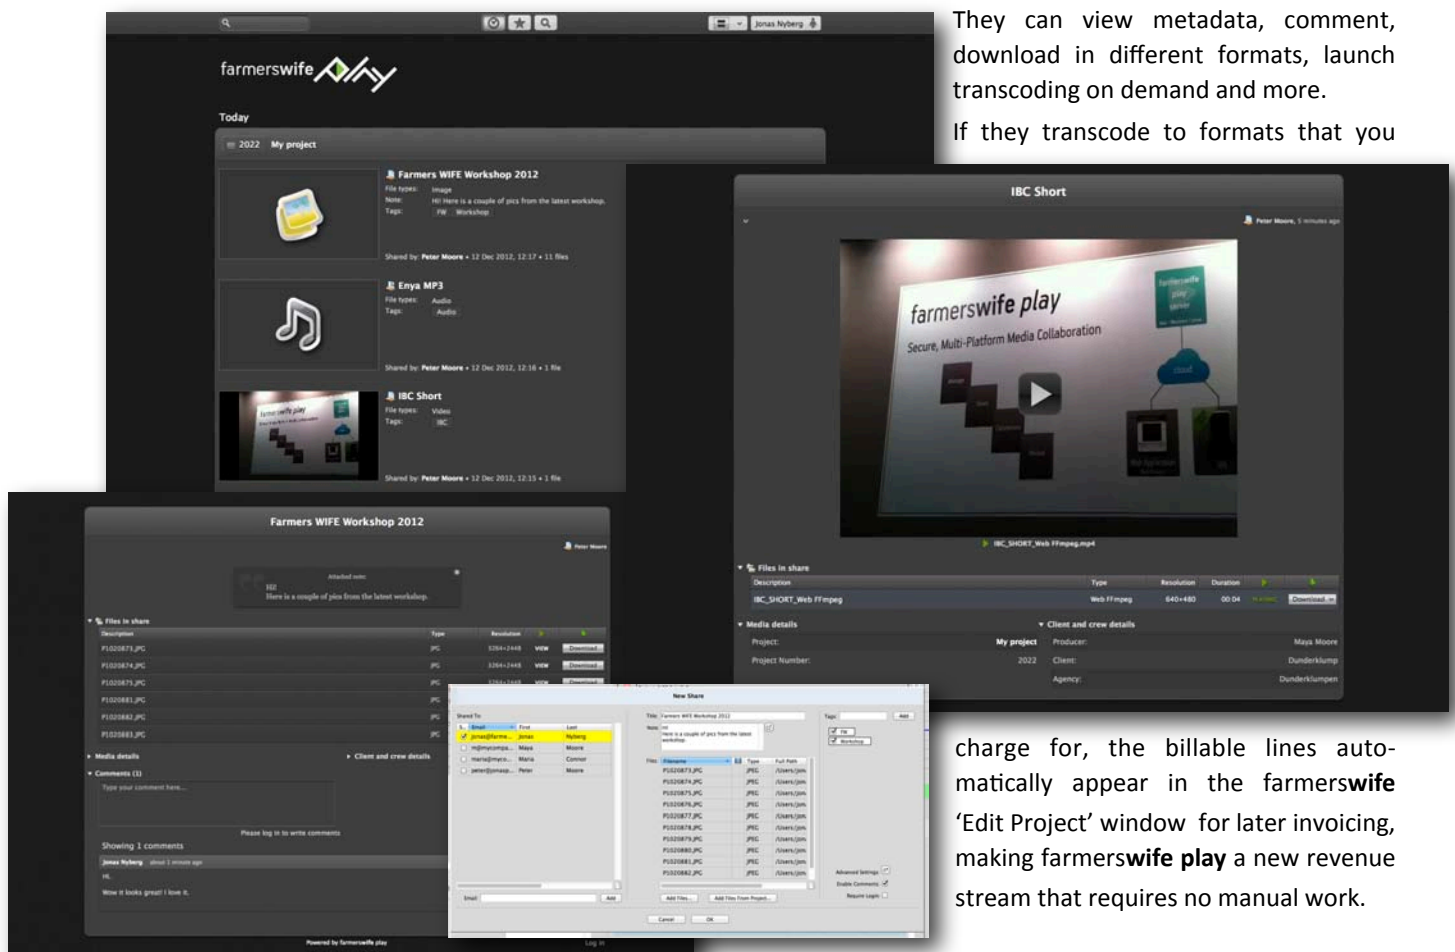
They can view metadata, comment, download in different formats, launch transcoding on demand and more.

If they transcode to formats that you

Jonas Nyberg

farmerswife

Today

2022 My project

Farmers WIFE Workshop 2012
File types: Image
Note: Hi! Here is a couple of pics from the latest workshop.
Tags: FW Workshop
Shared by: Peter Moore • 12 Dec 2012, 12:17 • 11 files

Enya MP3
File types: Audio
Tags: Audio
Shared by: Peter Moore • 12 Dec 2012, 12:16 • 1 file

IBC Short
File types: Video
Tags: IBC
Shared by: Peter Moore • 12 Dec 2012, 12:15 • 1 file

IBC Short

Peter Moore, 5 minutes ago

farmerswife play
Secure, Multi-Platform Media Collaboration

IBC_SHORT_Web FFmpeg.mp4

Files in share

| Description | Type | Resolution | Duration | | |
|---|---|---|---|---|---|
| IBC_SHORT_Web FFmpeg | Web FFmpeg | 640×480 | 00:04 | | Download |

Media details
Project: My project
Project Number: 2022

Client and crew details
Producer: Maya Moore
Client: Dunderklump
Agency: Dunderklumpen

Farmers WIFE Workshop 2012

Peter Moore

Attached note:
Hi!
Here is a couple of pics from the latest workshop.

Files in share

| Description | Type | Resolution | | |
|---|---|---|---|---|
| P1020873.JPG | JPG | 3264×2448 | VIEW | Download |
| P1020874.JPG | JPG | 3264×2448 | VIEW | Download |
| P1020875.JPG | JPG | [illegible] | VIEW | Download |
| P1020881.JPG | JPG | | | |
| P1020882.JPG | JPG | | | |
| P1020883.JPG | JPG | | | |

Media details
Client and crew details
Comments (1)
Type your comment here...
Please log in to write comments
Showing 1 comments
Jonas Nyberg about 1 minute ago
Hi.
Wow it looks great! I love it.
Powered by farmerswife play
Log in

New Share
Shared To
Email First Last
jonas@farme... Jonas Nyberg
m@mycompa... Maya Moore
maria@myco... Maria Connor
peter@jonasp... Peter Moore
Title: Farmers WIFE Workshop 2012
Note: Hi! Here is a couple of pics from the latest workshop.
Tags: FW Workshop
Add
Files: Filename Type Full Path
P1020873.JPG JPEG /Users/jon
P1020874.JPG JPEG /Users/jon
P1020875.JPG JPEG /Users/jon
P1020876.JPG JPEG /Users/jon
P1020877.JPG JPEG /Users/jon
P1020878.JPG JPEG /Users/jon
P1020879.JPG JPEG /Users/jon
P1020880.JPG JPEG /Users/jon
P1020881.JPG JPEG /Users/jon
P1020882.JPG JPEG /Users/jon
Email: Add
Add Files... Add Files From Project...
Advanced Settings
Enable Comments
Require Login
Cancel OK

charge for, the billable lines automatically appear in the farmerswife 'Edit Project' window for later invoicing, making farmerswife play a new revenue stream that requires no manual work.